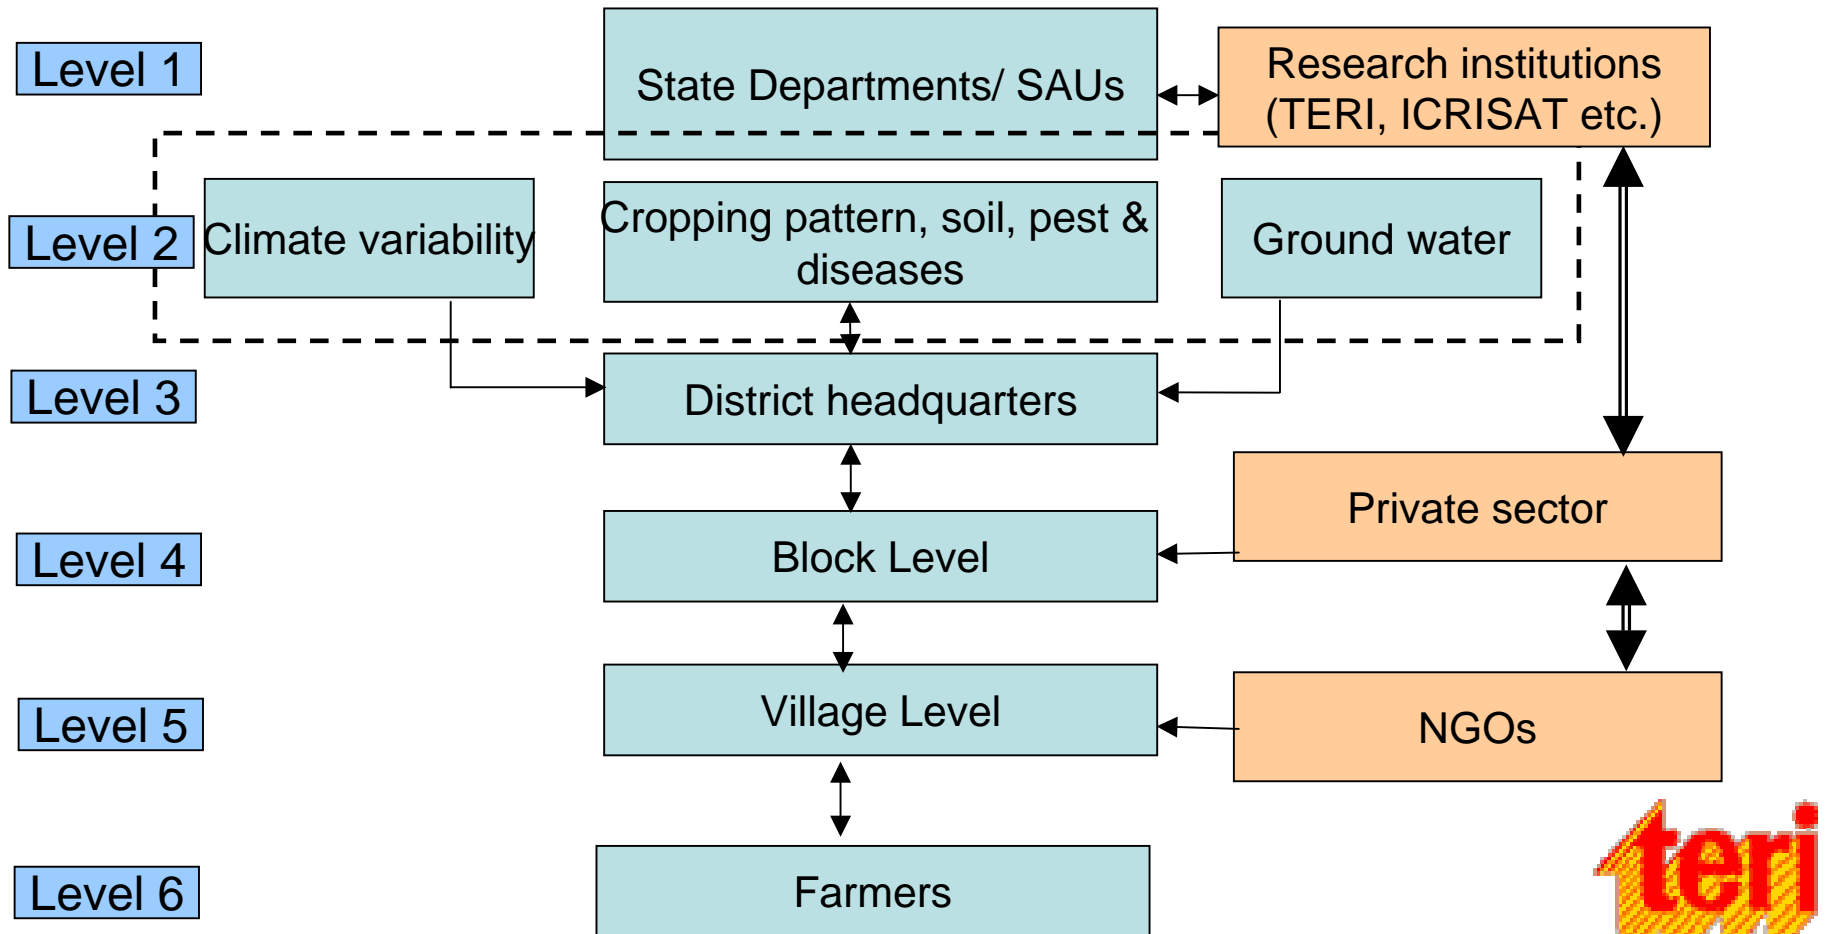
Level 1

State Departments/ SAUs

Research institutions (TERI, ICRISAT etc.)

Level 2

Climate variability

Cropping pattern, soil, pest & diseases

Ground water

Level 3

District headquarters

Private sector

Level 4

Block Level

Level 5

Village Level

NGOs

Level 6

Farmers

teri